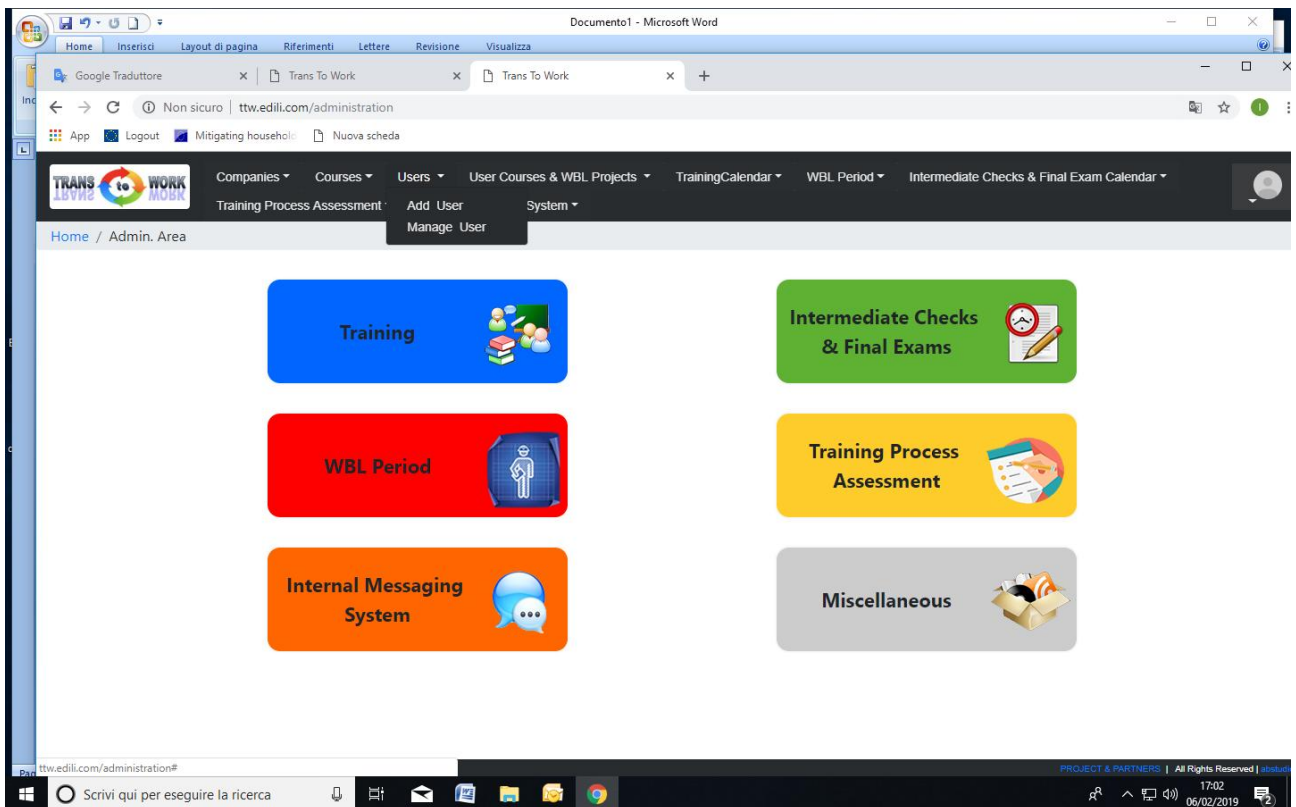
Documento1 - Microsoft Word

Home Inserisci Layout di pagina Riferimenti Lettere Revisione Visualizza

Google Traduttore × Trans To Work × Trans To Work × +

Non sicuro | ttw.edili.com/administration

App Logout Mitigating househol Nuova scheda

TRANS to WORK

Companies ▾ Courses ▾ Users ▾ User Courses & WBL Projects ▾ TrainingCalendar ▾ WBL Period ▾ Intermediate Checks & Final Exam Calendar ▾

Training Process Assessment ▾ System ▾

Add User
Manage User

Home / Admin. Area

Training

Intermediate Checks & Final Exams

WBL Period

Training Process Assessment

Internal Messaging System

Miscellaneous

ttw.edili.com/administration#

PROJECT & PARTNERS | All Rights Reserved | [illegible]

Scrivi qui per eseguire la ricerca

17:02
06/02/2019